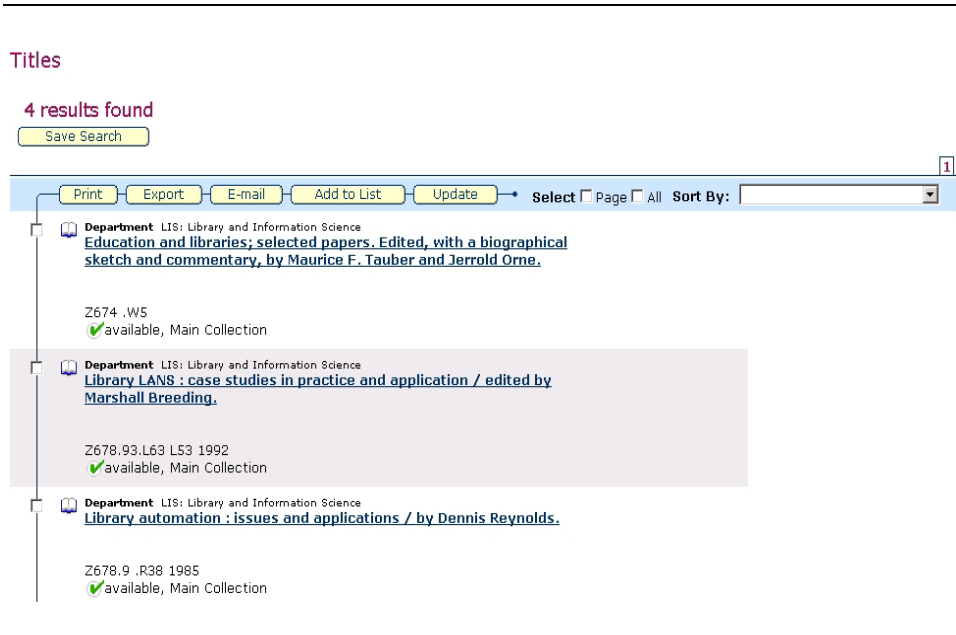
Titles

4 results found

Save Search

1

Print Export E-mail Add to List Update Select Page All Sort By:

Department LIS: Library and Information Science
Education and libraries; selected papers. Edited, with a biographical sketch and commentary, by Maurice F. Tauber and Jerrold Orne.

Z674 .W5
available, Main Collection

Department LIS: Library and Information Science
Library LANS : case studies in practice and application / edited by Marshall Breeding.

Z678.93.L63 L53 1992
available, Main Collection

Department LIS: Library and Information Science
Library automation : issues and applications / by Dennis Reynolds.

Z678.9 .R38 1985
available, Main Collection